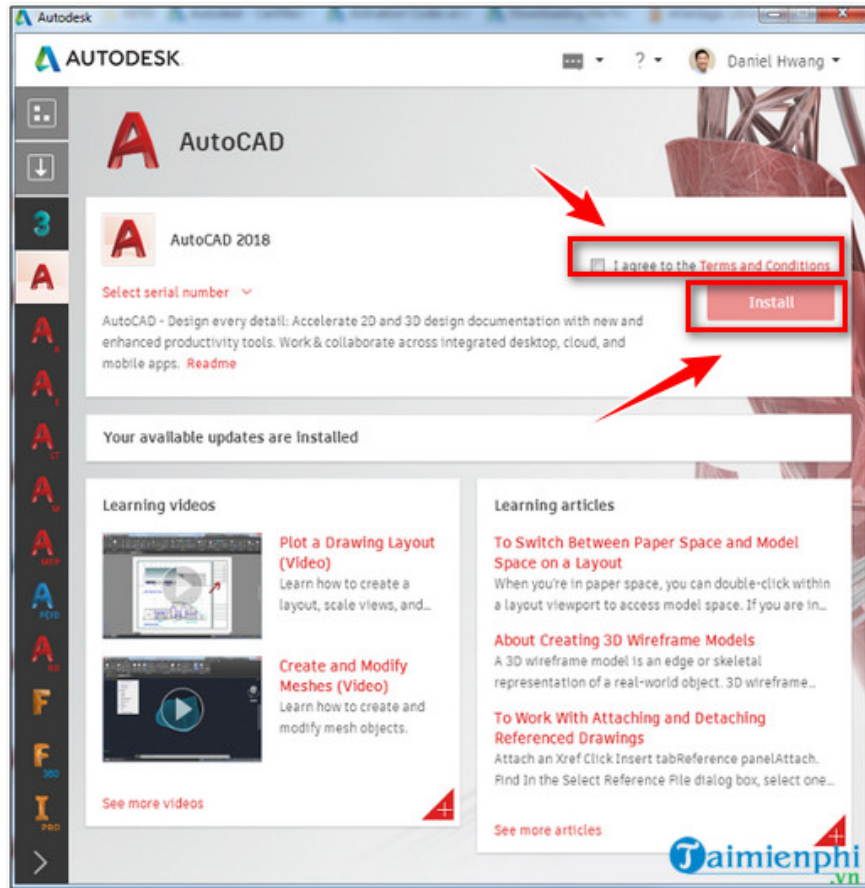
Autodesk

AUTODESK

? Daniel Hwang

AutoCAD

AutoCAD 2018

I agree to the Terms and Conditions

Select serial number

Install

AutoCAD - Design every detail: Accelerate 2D and 3D design documentation with new and enhanced productivity tools. Work & collaborate across integrated desktop, cloud, and mobile apps. Readme

Your available updates are installed

Learning videos

Plot a Drawing Layout (Video)
Learn how to create a layout, scale views, and...

Create and Modify Meshes (Video)
Learn how to create and modify mesh objects.

See more videos

Learning articles

To Switch Between Paper Space and Model Space on a Layout
When you're in paper space, you can double-click within a layout viewport to access model space. If you are in...

About Creating 3D Wireframe Models
A 3D wireframe model is an edge or skeletal representation of a real-world object. 3D wireframe...

To Work With Attaching and Detaching Referenced Drawings
Attach an Xref Click Insert tabReference panelAttach. Find In the Select Reference File dialog box, select one...

See more articles

Taimienphi.vn